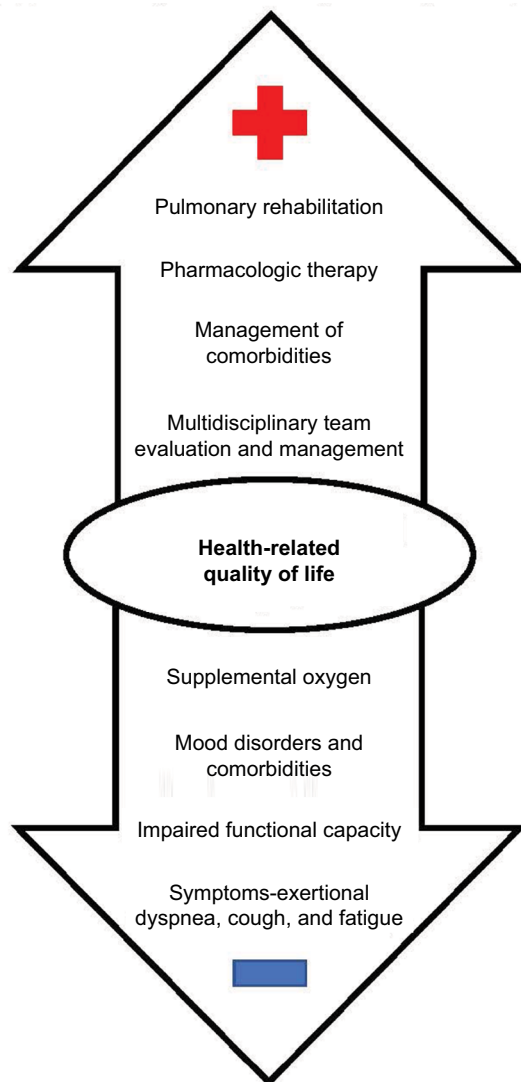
Pulmonary rehabilitation

Pharmacologic therapy

Management of comorbidities

Multidisciplinary team evaluation and management

Health-related quality of life

Supplemental oxygen

Mood disorders and comorbidities

Impaired functional capacity

Symptoms-exertional dyspnea, cough, and fatigue